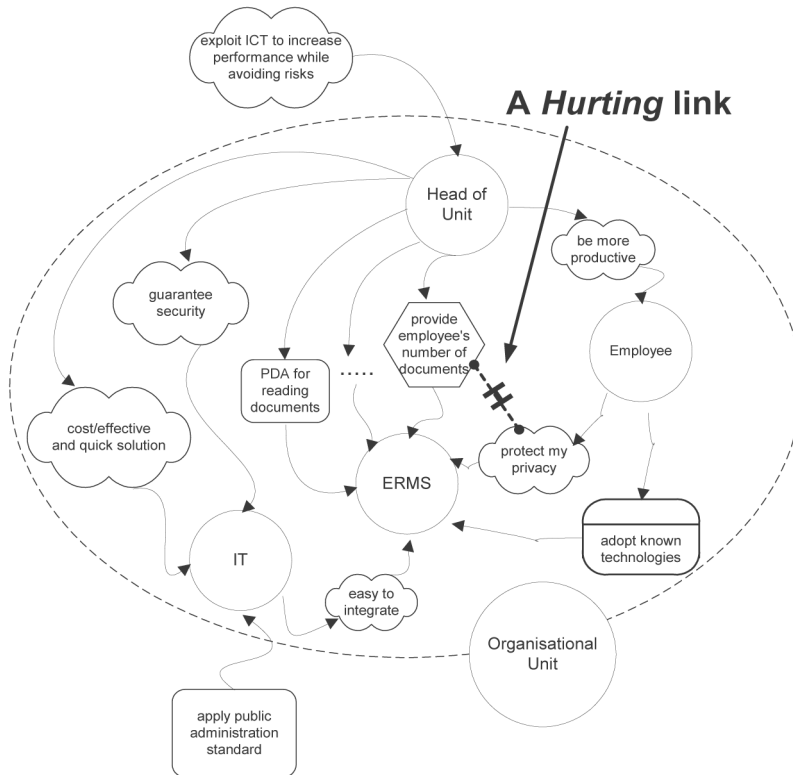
exploit ICT to increase performance while avoiding risks

A *Hurting* link

Head of Unit

be more productive

guarantee security

provide employee's number of documents

Employee

PDA for reading documents

.....

cost/effective and quick solution

ERMS

protect my privacy

adopt known technologies

IT

easy to integrate

Organisational Unit

apply public administration standard